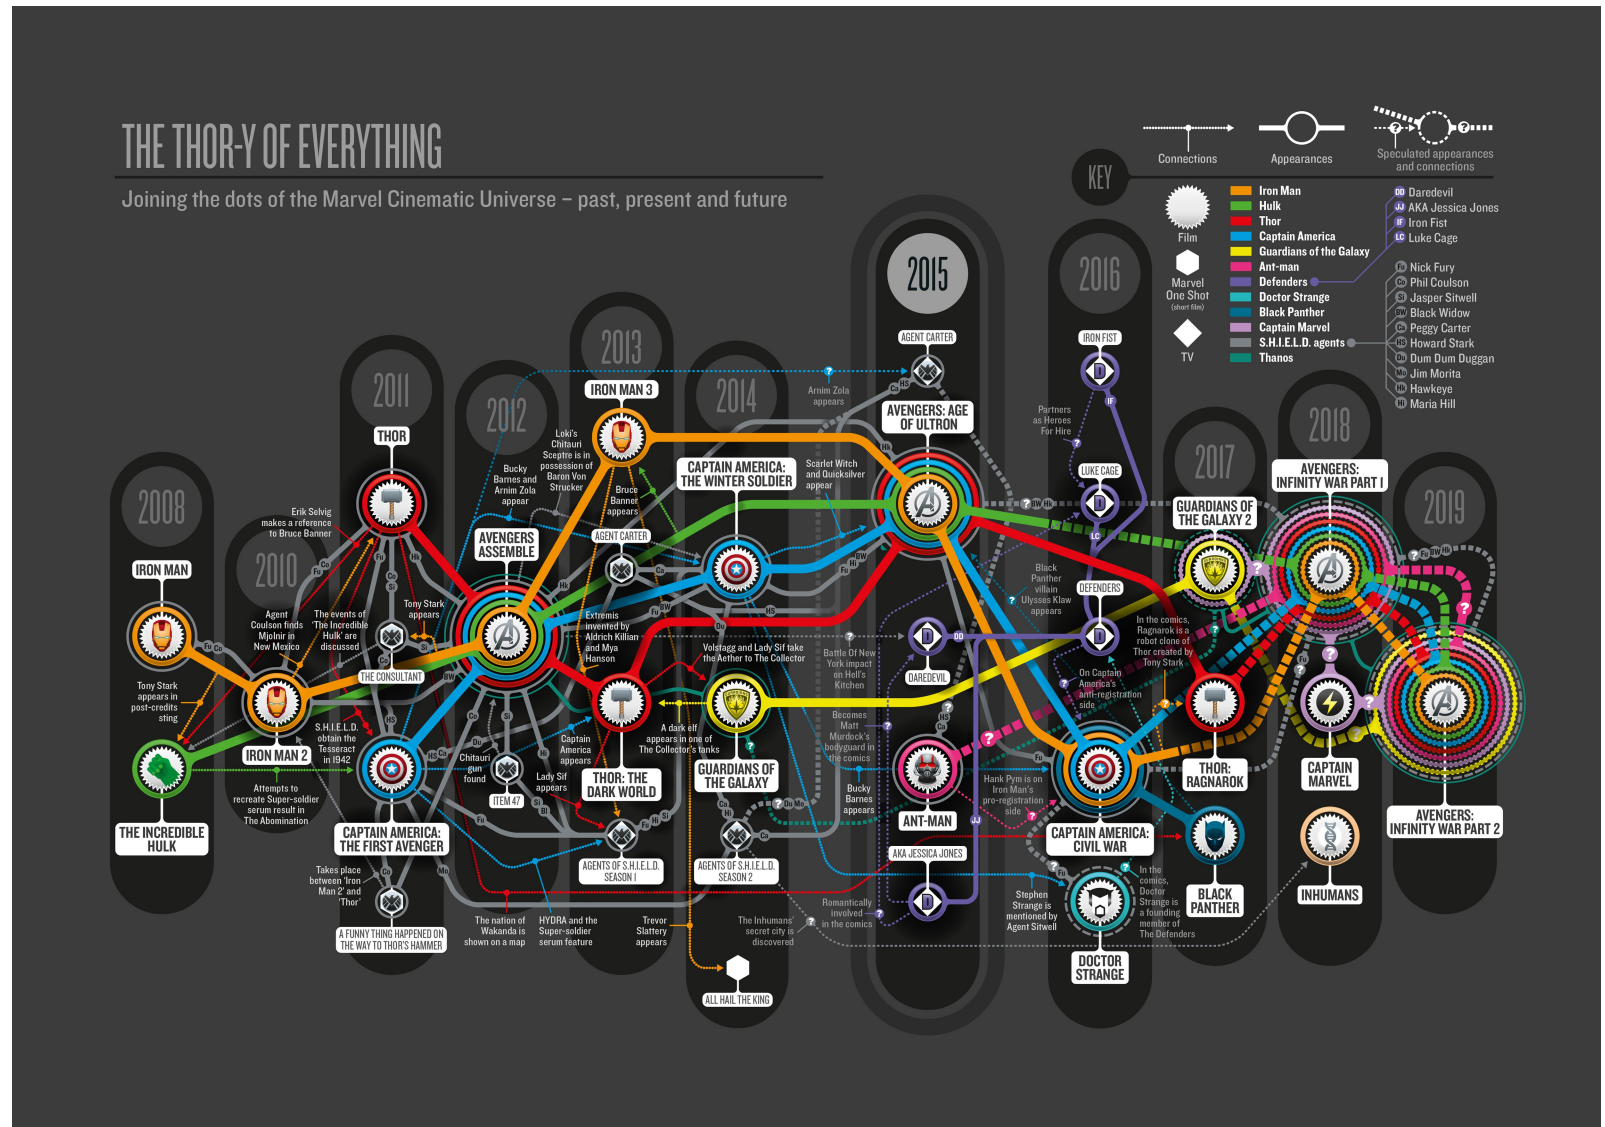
THE THOR-Y OF EVERYTHING

Joining the dots of the Marvel Cinematic Universe – past, present and future

KEY

Connections
Appearances
Speculated appearances and connections

Film
Marvel One Shot (short film)
TV

Iron Man
Hulk
Thor
Captain America
Guardians of the Galaxy
Ant-man
Defenders
Doctor Strange
Black Panther
Captain Marvel
S.H.I.E.L.D. agents
Thanos

DD Daredevil
JJ AKA Jessica Jones
IF Iron Fist
LC Luke Cage

Nick Fury
Phil Coulson
Jasper Sitwell
Black Widow
Peggy Carter
Howard Stark
Dum Dum Duggan
Jim Morita
Hawkeye
Maria Hill

2008
IRON MAN
THE INCREDIBLE HULK
Tony Stark appears in post-credits sting
Attempts to recreate Super-soldier serum result in The Abomination

2010
IRON MAN 2
Agent Coulson finds Mjolnir in New Mexico
The events of 'The Incredible Hulk' are discussed
THE CONSULTANT
Erik Selvig makes a reference to Bruce Banner

2011
THOR
CAPTAIN AMERICA: THE FIRST AVENGER
S.H.I.E.L.D. obtain the Tesseract in 1942
Tony Stark appears
Takes place between 'Iron Man 2' and 'Thor'
A FUNNY THING HAPPENED ON THE WAY TO THOR'S HAMMER

2012
AVENGERS ASSEMBLE
Bucky Barnes and Arnim Zola appear
Chitauri gun found
ITEM 47
The nation of Wakanda is shown on a map
HYDRA and the Super-soldier serum feature

2013
IRON MAN 3
Loki's Chitauri Sceptre is in possession of Baron Von Strucker
Bruce Banner appears
AGENT CARTER
Extremis invented by Aldrich Killian and Mya Hanson
Captain America appears
Lady Sif appears
THOR: THE DARK WORLD
AGENTS OF S.H.I.E.L.D. SEASON 1
Trevor Slattery appears

2014
CAPTAIN AMERICA: THE WINTER SOLDIER
Arnim Zola appears
Scarlet Witch and Quicksilver appear
Volstagg and Lady Sif take the Aether to The Collector
A dark elf appears in one of The Collector's tanks
GUARDIANS OF THE GALAXY
AGENTS OF S.H.I.E.L.D. SEASON 2
The Inhumans' secret city is discovered
ALL HAIL THE KING

2015
AGENT CARTER
AVENGERS: AGE OF ULTRON
Battle Of New York impact on Hell's Kitchen
DAREDEVIL
Becomes Matt Murdock's bodyguard in the comics
Bucky Barnes appears
ANT-MAN
AKA JESSICA JONES
Romantically involved in the comics

2016
IRON FIST
Partners as Heroes For Hire
LUKE CAGE
Black Panther villain Ulysses Klaw appears
DEFENDERS
On Captain America's anti-registration side
Hank Pym is on Iron Man's pro-registration side
CAPTAIN AMERICA: CIVIL WAR
Stephen Strange is mentioned by Agent Sitwell
DOCTOR STRANGE

2017
GUARDIANS OF THE GALAXY 2
In the comics, Ragnarok is a robot clone of Thor created by Tony Stark
THOR: RAGNAROK
In the comics, Doctor Strange is a founding member of The Defenders
BLACK PANTHER

2018
AVENGERS: INFINITY WAR PART 1
CAPTAIN MARVEL
INHUMANS

2019
AVENGERS: INFINITY WAR PART 2